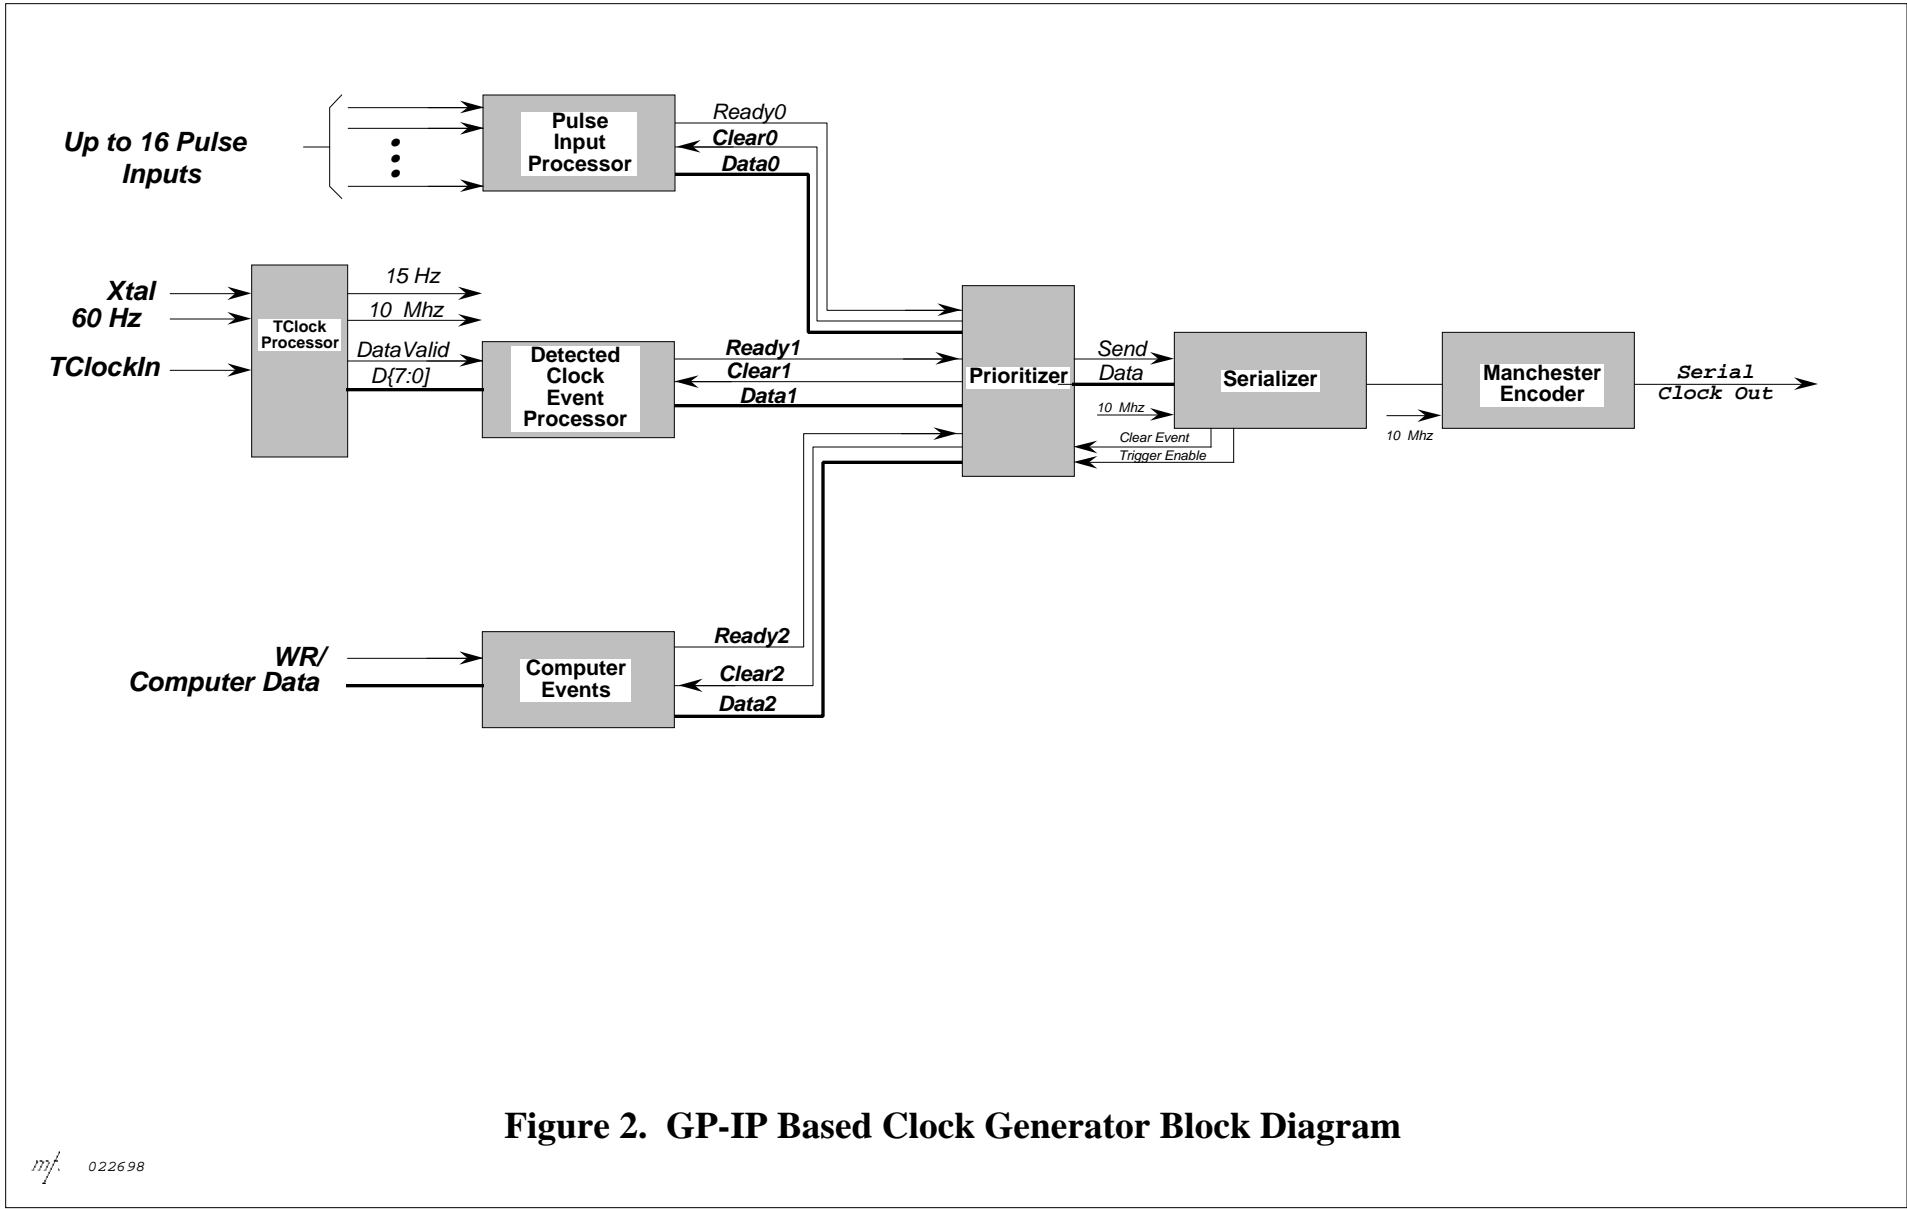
Up to 16 Pulse Inputs

Pulse Input Processor

Ready0
Clear0
Data0

Xtal
60 Hz
TClockIn

TClock Processor

15 Hz
10 Mhz
DataValid
D[7:0]

Detected Clock Event Processor

Ready1
Clear1
Data1

Prioritizer

Send
Data
10 Mhz

Serializer

Clear Event
Trigger Enable

10 Mhz

Manchester Encoder

Serial Clock Out

WR/
Computer Data

Computer Events

Ready2
Clear2
Data2

Figure 2. GP-IP Based Clock Generator Block Diagram

mf. 022698